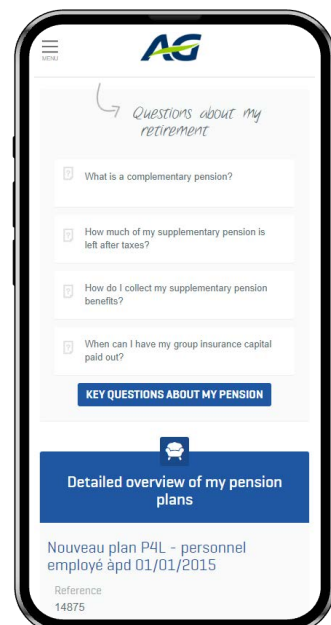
MENU

AG

Questions about my retirement

What is a complementary pension?

How much of my supplementary pension is left after taxes?

How do I collect my supplementary pension benefits?

When can I have my group insurance capital paid out?

KEY QUESTIONS ABOUT MY PENSION

Detailed overview of my pension plans

Nouveau plan P4L - personnel employé àpd 01/01/2015

Reference
14875